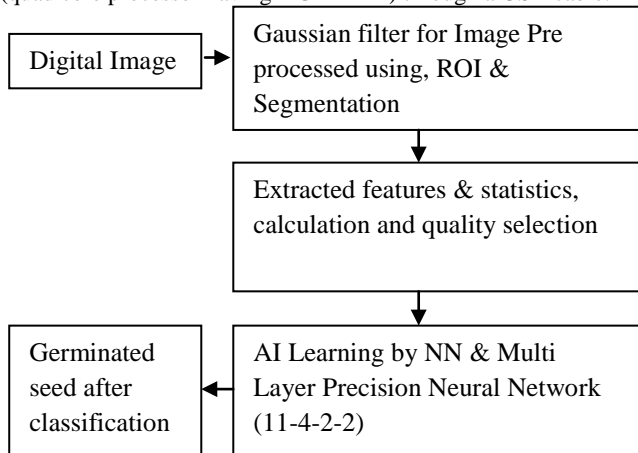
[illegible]

Digital Image

Gaussian filter for Image Pre processed using, ROI & Segmentation

Extracted features & statistics, calculation and quality selection

AI Learning by NN & Multi Layer Precision Neural Network (11-4-2-2)

Germinated seed after classification